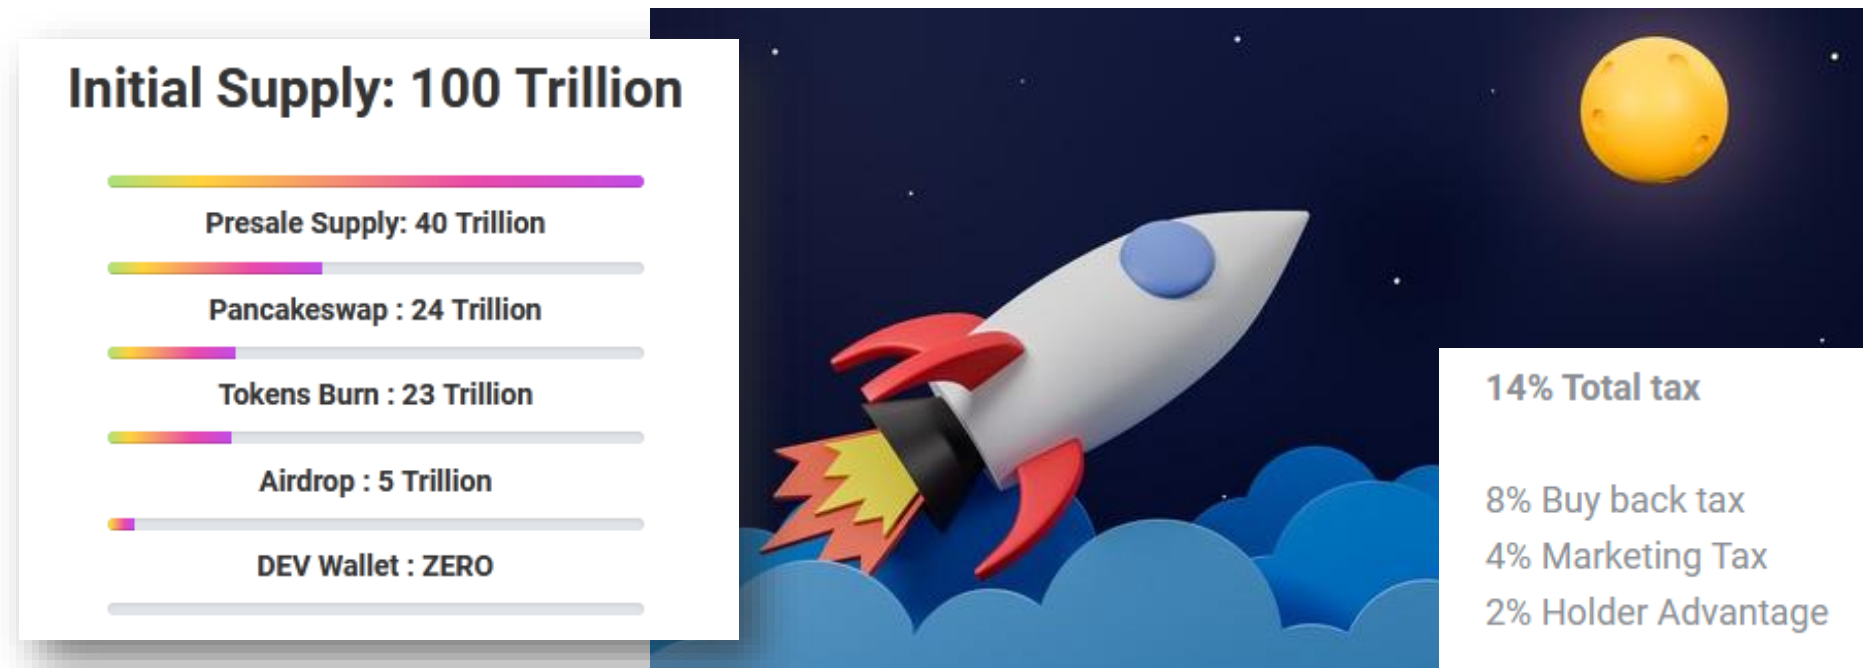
Initial Supply: 100 Trillion

Presale Supply: 40 Trillion

Pancakeswap : 24 Trillion

Tokens Burn : 23 Trillion

Airdrop : 5 Trillion

DEV Wallet : ZERO

14% Total tax

8% Buy back tax
4% Marketing Tax
2% Holder Advantage